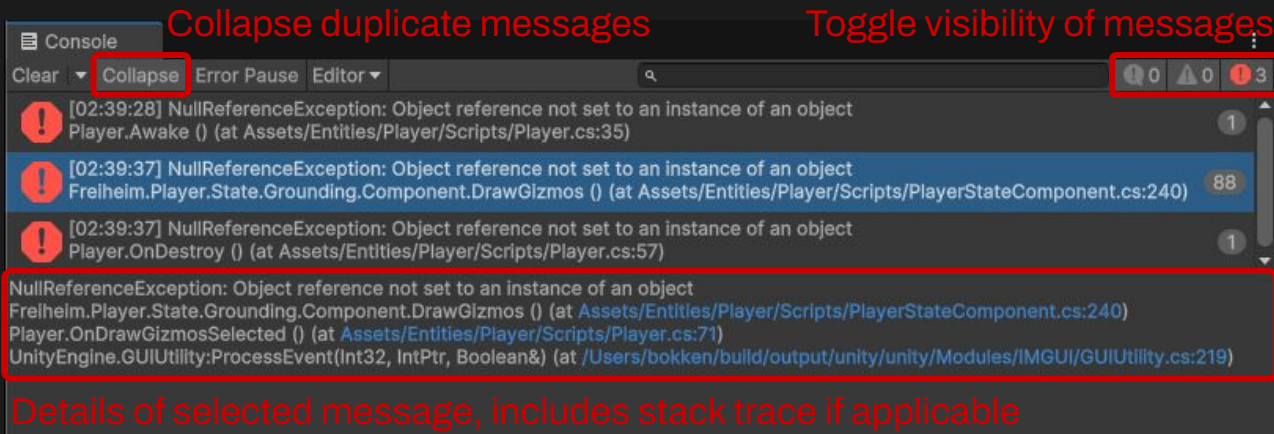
Console

Collapse duplicate messages

Toggle visibility of messages

Clear Collapse Error Pause Editor

0 0 3

[02:39:28] NullReferenceException: Object reference not set to an instance of an object
Player.Awake () (at Assets/Entities/Player/Scripts/Player.cs:35)

1

[02:39:37] NullReferenceException: Object reference not set to an instance of an object
Freiheim.Player.State.Grounding.Component.DrawGizmos () (at Assets/Entities/Player/Scripts/PlayerStateComponent.cs:240)

88

[02:39:37] NullReferenceException: Object reference not set to an instance of an object
Player.OnDestroy () (at Assets/Entities/Player/Scripts/Player.cs:57)

1

NullReferenceException: Object reference not set to an instance of an object
Freiheim.Player.State.Grounding.Component.DrawGizmos () (at Assets/Entities/Player/Scripts/PlayerStateComponent.cs:240)
Player.OnDrawGizmosSelected () (at Assets/Entities/Player/Scripts/Player.cs:71)
UnityEngine.GUIUtility:ProcessEvent(Int32, IntPtr, Boolean&) (at /Users/bokken/build/output/unity/unity/Modules/IMGUI/GUIUtility.cs:219)

Details of selected message, includes stack trace if applicable